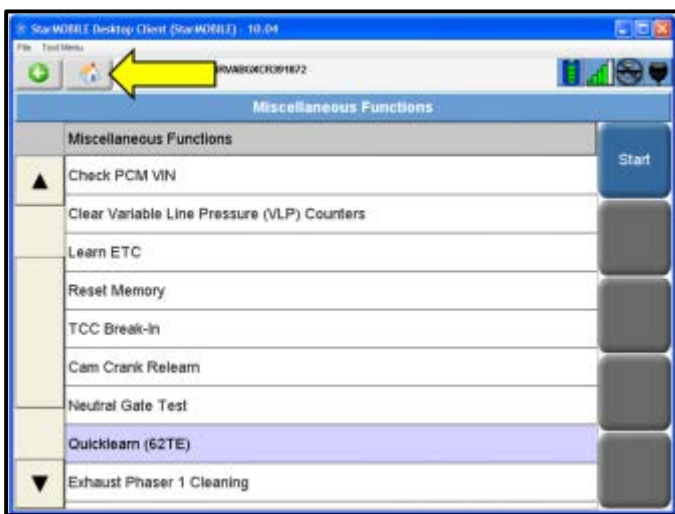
StarMOBILE Desktop Client (StarMOBILE) - 10.04

File Tool Menu

RVABGXCF091872

Miscellaneous Functions

Miscellaneous Functions

Start

Check PCM VIN

Clear Variable Line Pressure (VLP) Counters

Learn ETC

Reset Memory

TCC Break-In

Cam Crank Relearn

Neutral Gate Test

Quicklearn (62TE)

Exhaust Phaser 1 Cleaning